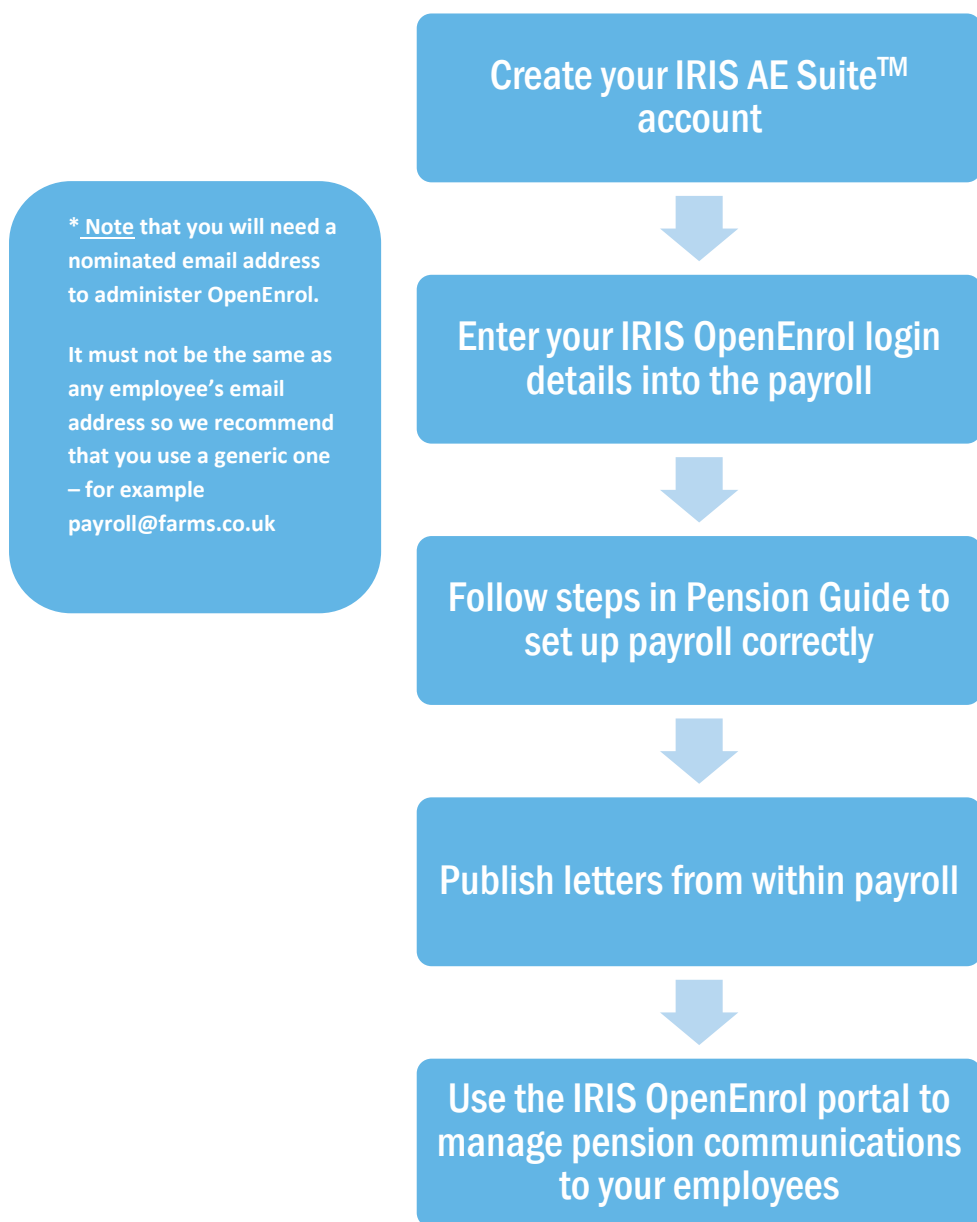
Create your IRIS AE Suite$^{TM}$ account

* Note that you will need a nominated email address to administer OpenEnrol.

It must not be the same as any employee's email address so we recommend that you use a generic one – for example payroll@farms.co.uk

Enter your IRIS OpenEnrol login details into the payroll

Follow steps in Pension Guide to set up payroll correctly

Publish letters from within payroll

Use the IRIS OpenEnrol portal to manage pension communications to your employees